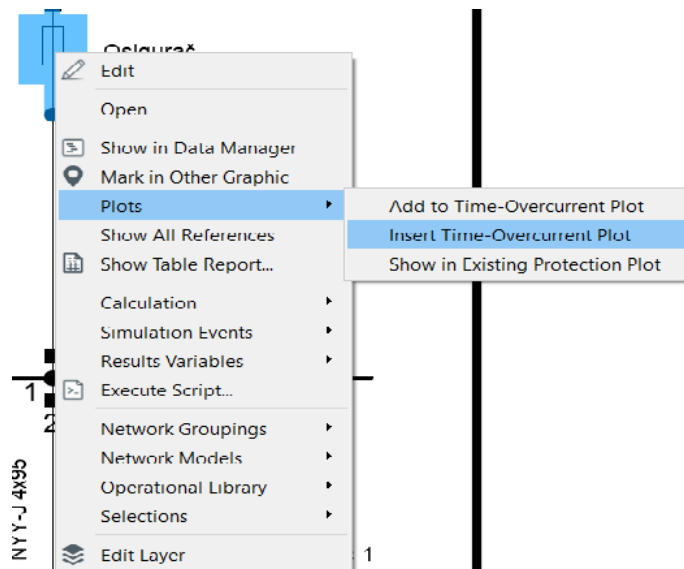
Osigurač

Edit

Open

Show in Data Manager

Mark in Other Graphic

Plots

Show All References

Show Table Report...

Calculation

Simulation Events

Results Variables

Execute Script...

Network Groupings

Network Models

Operational Library

Selections

Edit Layer

Add to Time-Overcurrent Plot

Insert Time-Overcurrent Plot

Show in Existing Protection Plot

1

2

NYY-J 4x95

1